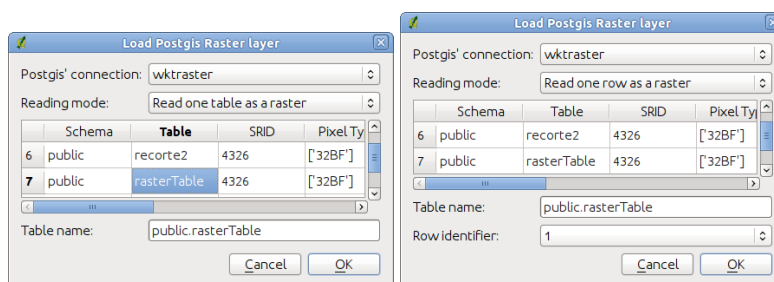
Load Postgis Raster layer

Postgis' connection: wktraster

Reading mode: Read one table as a raster

| | Schema | Table | SRID | Pixel Ty |
|---|---|---|---|---|
| 6 | public | recorte2 | 4326 | ['32BF'] |
| 7 | public | rasterTable | 4326 | ['32BF'] |

Table name: public.rasterTable

Cancel OK

Load Postgis Raster layer

Postgis' connection: wktraster

Reading mode: Read one row as a raster

| | Schema | Table | SRID | Pixel Ty |
|---|---|---|---|---|
| 6 | public | recorte2 | 4326 | ['32BF'] |
| 7 | public | rasterTable | 4326 | ['32BF'] |

Table name: public.rasterTable

Row identifier: 1

Cancel OK